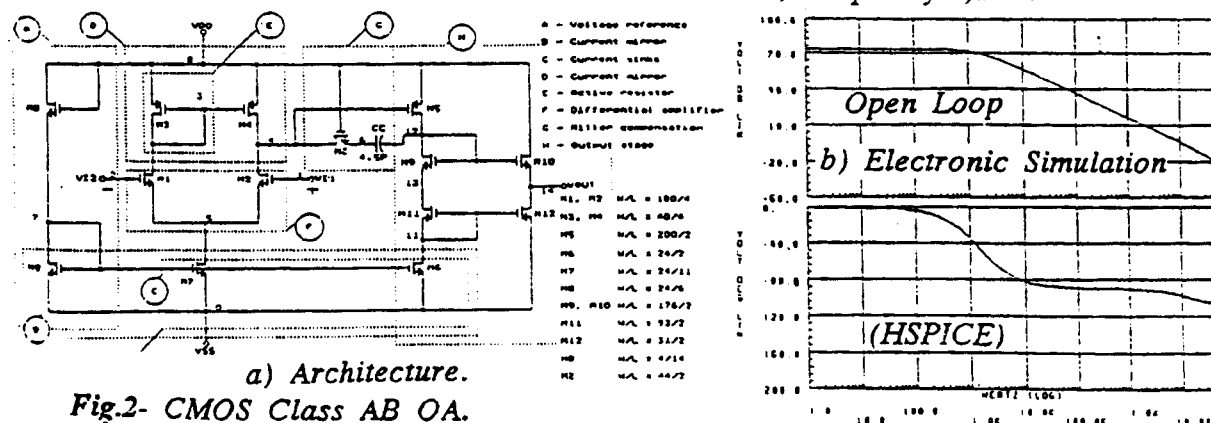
A – Voltage reference
B – Current mirror
C – Current sinks
D – Current mirror
E – Active resistor
F – Differential amplifier
G – Miller compensation
H – Output stage

VDD
M8
M3
M4
M5
M9
M10
M11
M12
M1
M2
M6
M7
MZ
CC
4.5P
VIN
VSS
OUT

| | |
|---|---|
| M1, M2 | W/L = 100/4 |
| M3, M4 | W/L = 48/6 |
| M5 | W/L = 200/2 |
| M6 | W/L = 24/2 |
| M7 | W/L = 24/11 |
| M8 | W/L = 24/6 |
| M9, M10 | W/L = 176/2 |
| M11 | W/L = 93/2 |
| M12 | W/L = 31/2 |
| M8 | W/L = 4/14 |
| MZ | W/L = 44/2 |

a) Architecture.
Fig.2- CMOS Class AB OA.

Open Loop
b) Electronic Simulation
(HSPICE)
100.0
70.0
40.0
10.0
-20.0
-50.0
0.
-40.0
-80.0
120.0
160.0
200.0
HERTZ (LOG)
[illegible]